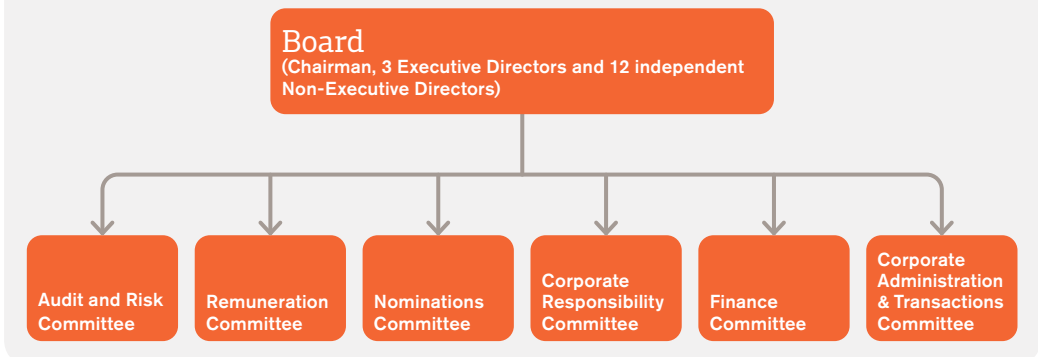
Board
(Chairman, 3 Executive Directors and 12 independent Non-Executive Directors)

Audit and Risk Committee

Remuneration Committee

Nominations Committee

Corporate Responsibility Committee

Finance Committee

Corporate Administration & Transactions Committee